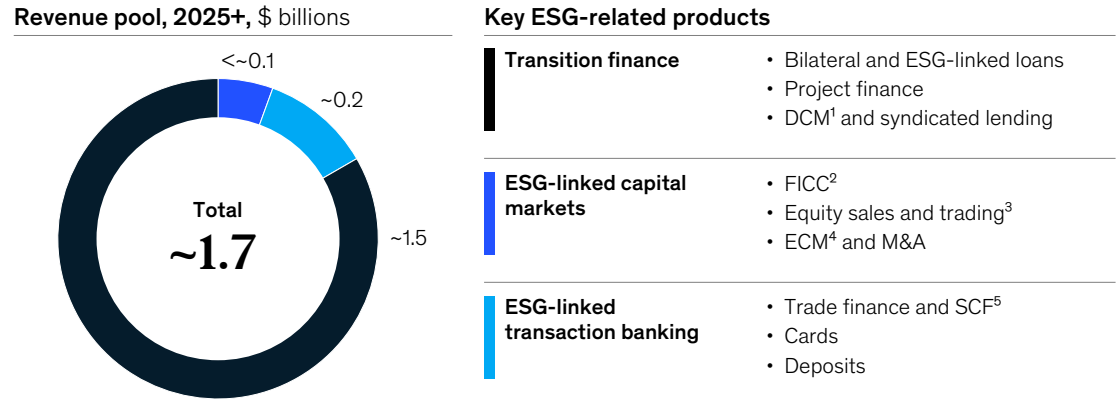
Revenue pool, 2025+, $ billions

<~0.1

~0.2

~1.5

Total
~1.7

Key ESG-related products

| | |
|---|---|
| Transition finance | • Bilateral and ESG-linked loans<br>• Project finance<br>• DCM$^1$ and syndicated lending |
| ESG-linked capital markets | • FICC$^2$<br>• Equity sales and trading$^3$<br>• ECM$^4$ and M&A |
| ESG-linked transaction banking | • Trade finance and SCF$^5$<br>• Cards<br>• Deposits |